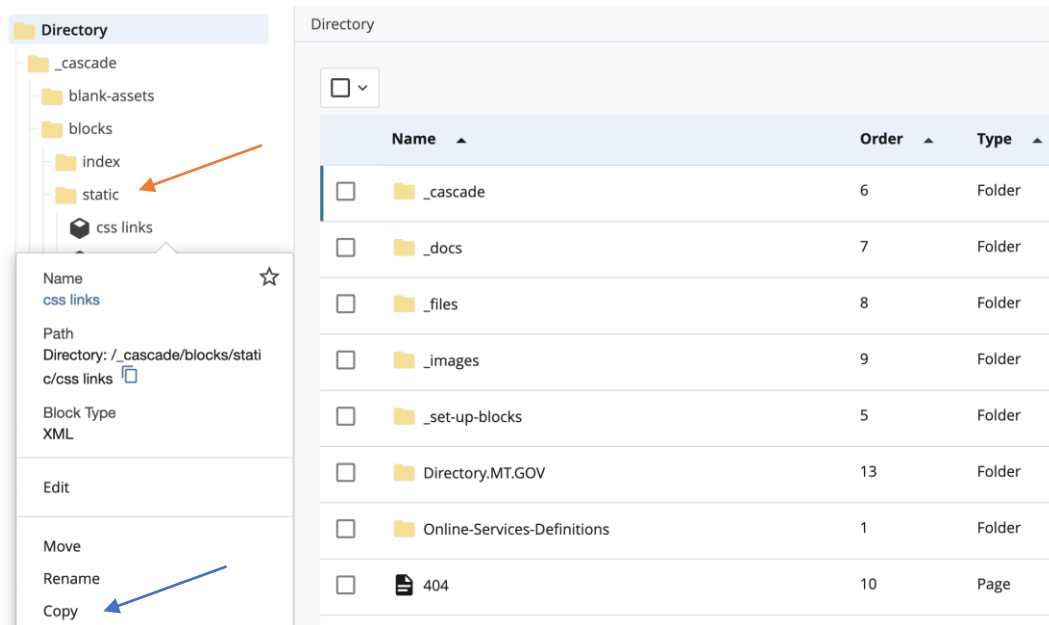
Directory
_cascade
blank-assets
blocks
index
static
css links

Name
css links

Path
Directory: /_cascade/blocks/static/css links

Block Type
XML

Edit

Move
Rename
Copy

Directory

| Name ▲ | Order ▲ | Type ▲ |
|---|---|---|
| _cascade | 6 | Folder |
| _docs | 7 | Folder |
| _files | 8 | Folder |
| _images | 9 | Folder |
| _set-up-blocks | 5 | Folder |
| Directory.MT.GOV | 13 | Folder |
| Online-Services-Definitions | 1 | Folder |
| 404 | 10 | Page |